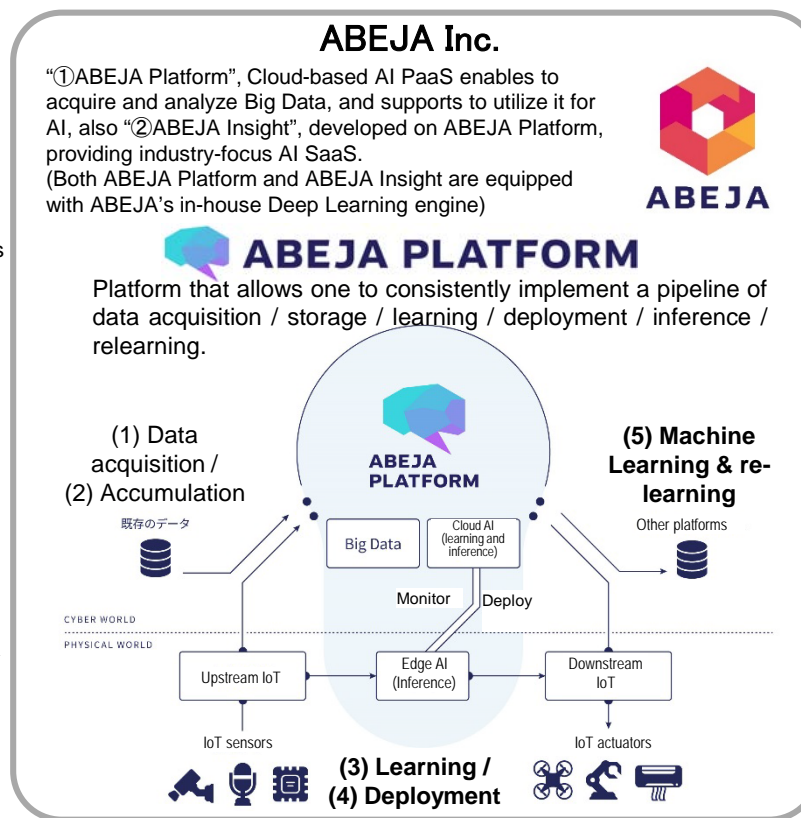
ABEJA Inc.

“①ABEJA Platform”, Cloud-based AI PaaS enables to acquire and analyze Big Data, and supports to utilize it for AI, also “②ABEJA Insight”, developed on ABEJA Platform, providing industry-focus AI SaaS.
(Both ABEJA Platform and ABEJA Insight are equipped with ABEJA’s in-house Deep Learning engine)

ABEJA

ABEJA PLATFORM

Platform that allows one to consistently implement a pipeline of data acquisition / storage / learning / deployment / inference / relearning.

(1) Data acquisition / (2) Accumulation

ABEJA PLATFORM

(5) Machine Learning & re-learning

既存のデータ

Big Data

Cloud AI (learning and inference)

Other platforms

Monitor

Deploy

CYBER WORLD

PHYSICAL WORLD

Upstream IoT

Edge AI (Inference)

Downstream IoT

IoT sensors

IoT actuators

(3) Learning / (4) Deployment